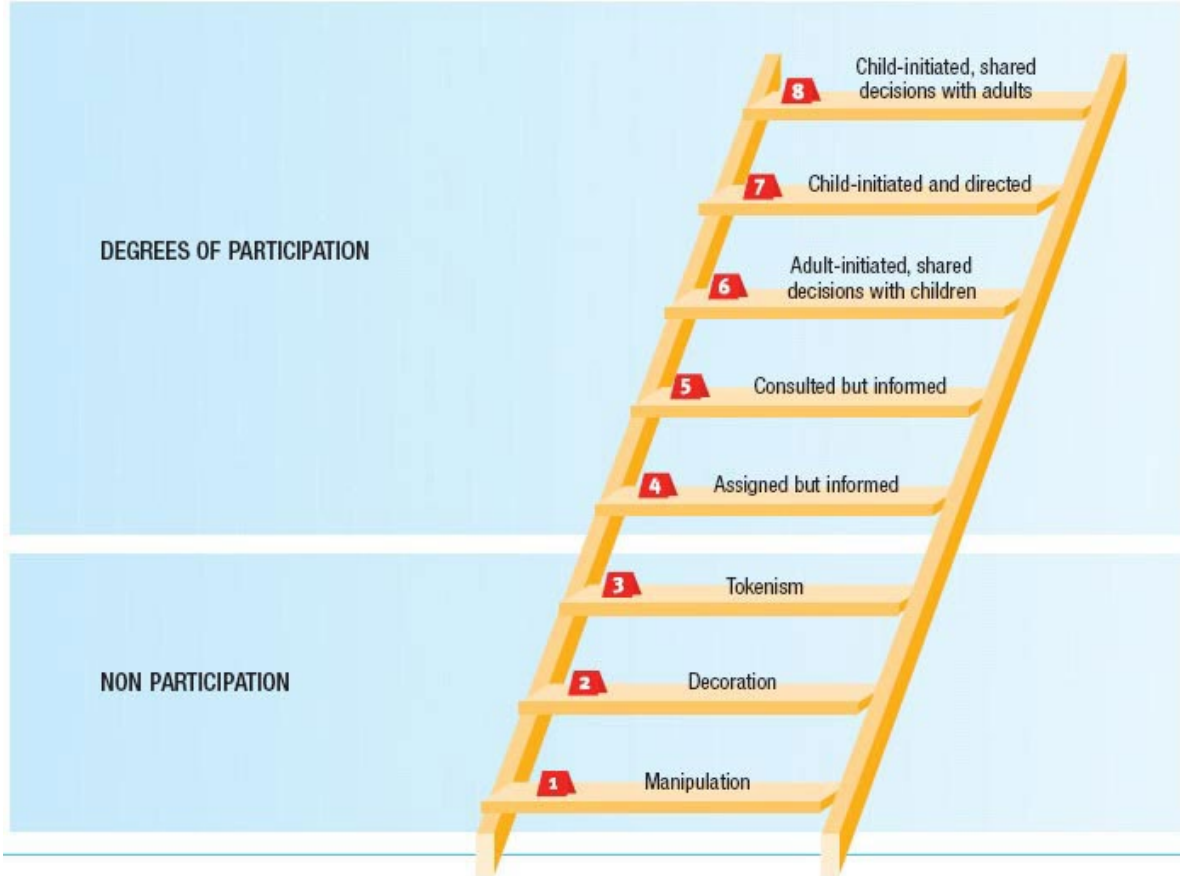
8 Child-initiated, shared decisions with adults

7 Child-initiated and directed

DEGREES OF PARTICIPATION

6 Adult-initiated, shared decisions with children

5 Consulted but informed

4 Assigned but informed

3 Tokenism

NON PARTICIPATION

2 Decoration

1 Manipulation